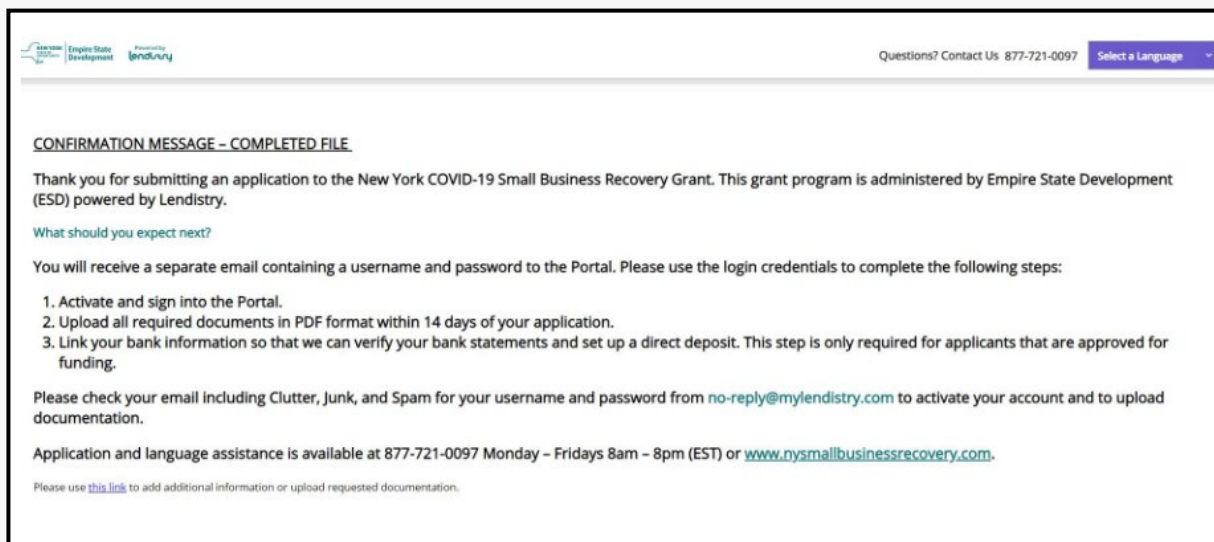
NEW YORK STATE Empire State Development Powered by lendistry

Questions? Contact Us 877-721-0097 Select a Language

CONFIRMATION MESSAGE – COMPLETED FILE

Thank you for submitting an application to the New York COVID-19 Small Business Recovery Grant. This grant program is administered by Empire State Development (ESD) powered by Lendistry.

What should you expect next?

You will receive a separate email containing a username and password to the Portal. Please use the login credentials to complete the following steps:

1. Activate and sign into the Portal.
2. Upload all required documents in PDF format within 14 days of your application.
3. Link your bank information so that we can verify your bank statements and set up a direct deposit. This step is only required for applicants that are approved for funding.

Please check your email including Clutter, Junk, and Spam for your username and password from no-reply@mylendistry.com to activate your account and to upload documentation.

Application and language assistance is available at 877-721-0097 Monday – Fridays 8am – 8pm (EST) or www.nysmallbusinessrecovery.com.

Please use this link to add additional information or upload requested documentation.